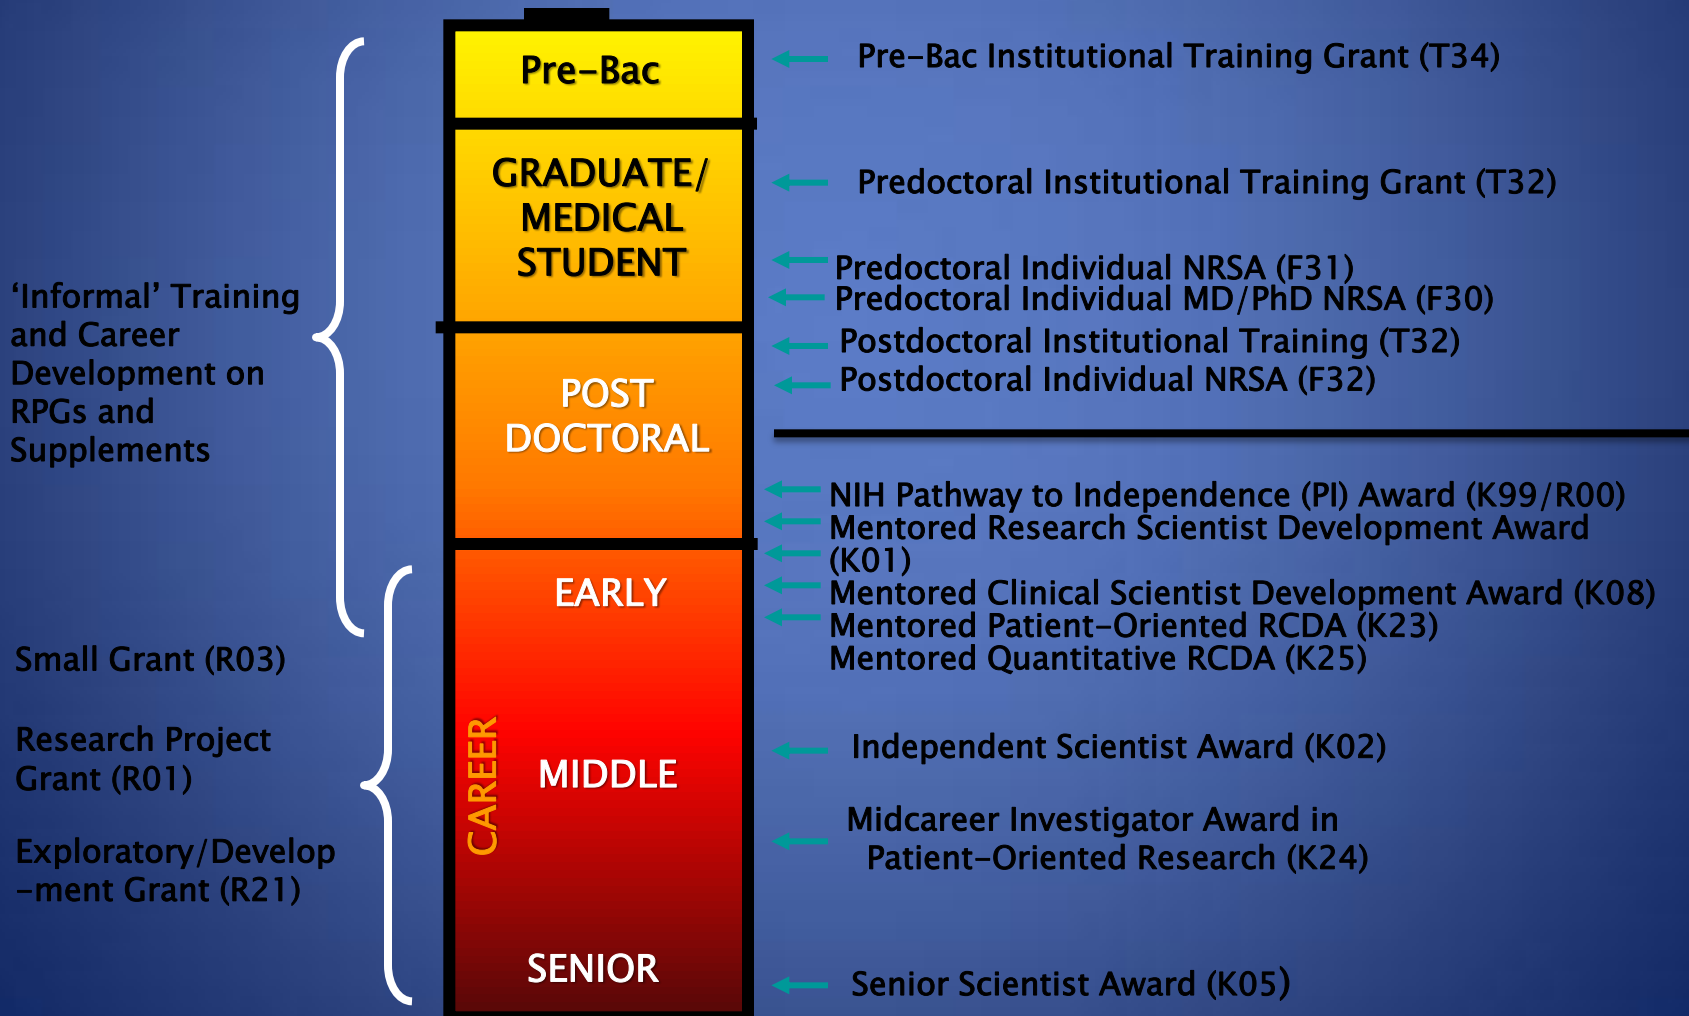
Pre-Bac

GRADUATE/ MEDICAL STUDENT

POST DOCTORAL

EARLY

CAREER

MIDDLE

SENIOR

'Informal' Training and Career Development on RPGs and Supplements

Small Grant (R03)

Research Project Grant (R01)

Exploratory/Develop-ment Grant (R21)

Pre-Bac Institutional Training Grant (T34)

Predoctoral Institutional Training Grant (T32)

Predoctoral Individual NRSA (F31)
Predoctoral Individual MD/PhD NRSA (F30)
Postdoctoral Institutional Training (T32)
Postdoctoral Individual NRSA (F32)

NIH Pathway to Independence (PI) Award (K99/R00)
Mentored Research Scientist Development Award (K01)
Mentored Clinical Scientist Development Award (K08)
Mentored Patient-Oriented RCDA (K23)
Mentored Quantitative RCDA (K25)

Independent Scientist Award (K02)

Midcareer Investigator Award in Patient-Oriented Research (K24)

Senior Scientist Award (K05)